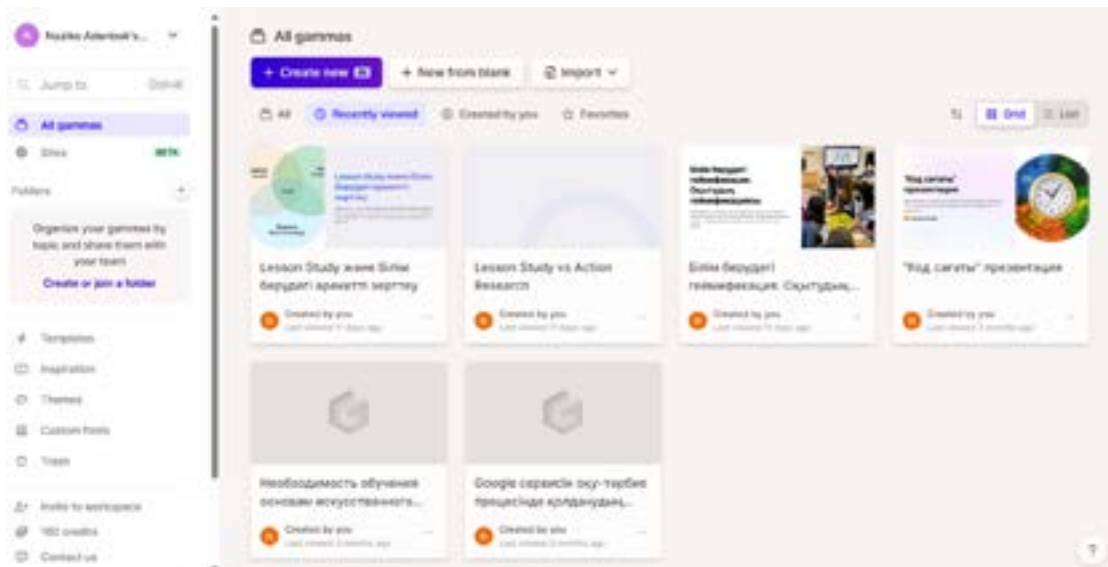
Nazike Amerbek's...

Jump to

All gammas
Sites BETA

Folders +

Organize your gammas by topic and share them with your team

Create or join a folder

Templates
Inspiration
Themes
Custom fonts
Trash

Invite to workspace
160 credits
Contact us

All gammas

+ Create new
+ New from blank
Import

All
Recently viewed
Created by you
Favorites

Grid
List

Lesson Study және Білім беру­дегі әрекетті зерттеу
Created by you
Last viewed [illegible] days ago

Lesson Study vs Action Research
Created by you
Last viewed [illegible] days ago

Білім берудегі геймификация. Оқытудың...
Created by you
Last viewed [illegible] days ago

"Код сағаты" презентация
Created by you
Last viewed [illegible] months ago

Необходимость обучения основам искусственного...
Created by you
Last viewed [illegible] months ago

Google сервисін оқу-тәрбие процесінде қолданудың...
Created by you
Last viewed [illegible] months ago

?